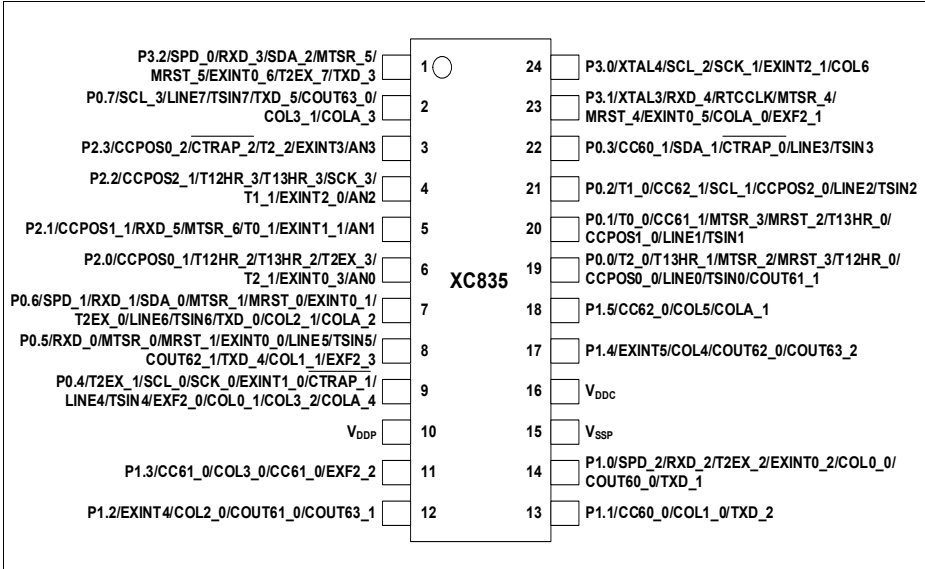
P3.2/SPD_0/RXD_3/SDA_2/MTSR_5/ MRST_5/EXINT0_6/T2EX_7/TXD_3
1
24
P3.0/XTAL4/SCL_2/SCK_1/EXINT2_1/COL6

P0.7/SCL_3/LINE7/TSIN7/TXD_5/COUT63_0/ COL3_1/COLA_3
2
23
P3.1/XTAL3/RXD_4/RTCCLK/MTSR_4/ MRST_4/EXINT0_5/COLA_0/EXF2_1

P2.3/CCPOS0_2/$\overline{CTRAP\_2}$/T2_2/EXINT3/AN3
3
22
P0.3/CC60_1/SDA_1/$\overline{CTRAP\_0}$/LINE3/TSIN3

P2.2/CCPOS2_1/T12HR_3/T13HR_3/SCK_3/ T1_1/EXINT2_0/AN2
4
21
P0.2/T1_0/CC62_1/SCL_1/CCPOS2_0/LINE2/TSIN2

P2.1/CCPOS1_1/RXD_5/MTSR_6/T0_1/EXINT1_1/AN1
5
20
P0.1/T0_0/CC61_1/MTSR_3/MRST_2/T13HR_0/ CCPOS1_0/LINE1/TSIN1

P2.0/CCPOS0_1/T12HR_2/T13HR_2/T2EX_3/ T2_1/EXINT0_3/AN0
6
19
P0.0/T2_0/T13HR_1/MTSR_2/MRST_3/T12HR_0/ CCPOS0_0/LINE0/TSIN0/COUT61_1

XC835

P0.6/SPD_1/RXD_1/SDA_0/MTSR_1/MRST_0/EXINT0_1/ T2EX_0/LINE6/TSIN6/TXD_0/COL2_1/COLA_2
7
18
P1.5/CC62_0/COL5/COLA_1

P0.5/RXD_0/MTSR_0/MRST_1/EXINT0_0/LINE5/TSIN5/ COUT62_1/TXD_4/COL1_1/EXF2_3
8
17
P1.4/EXINT5/COL4/COUT62_0/COUT63_2

P0.4/T2EX_1/SCL_0/SCK_0/EXINT1_0/$\overline{CTRAP\_1}$/ LINE4/TSIN4/EXF2_0/COL0_1/COL3_2/COLA_4
9
16
$V_{DDC}$

$V_{DDP}$
10
15
$V_{SSP}$

P1.3/CC61_0/COL3_0/CC61_0/EXF2_2
11
14
P1.0/SPD_2/RXD_2/T2EX_2/EXINT0_2/COL0_0/ COUT60_0/TXD_1

P1.2/EXINT4/COL2_0/COUT61_0/COUT63_1
12
13
P1.1/CC60_0/COL1_0/TXD_2